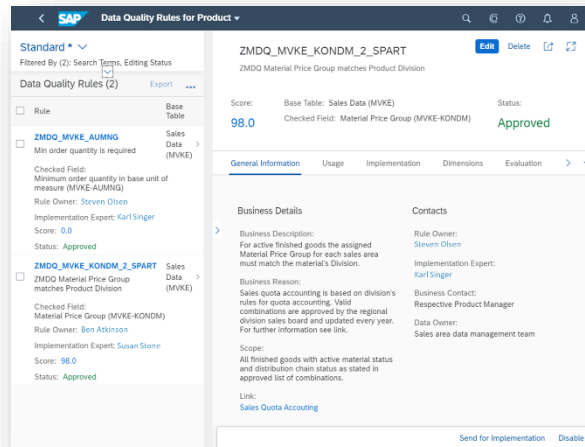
SAP Data Quality Rules for Product

Standard *
Filtered By (2): Search Terms, Editing Status

Data Quality Rules (2) Export

| Rule | Base Table |
|---|---|
| ZMDQ_MVKE_AUMNG Min order quantity is required | Sales Data (MVKE) |
| ZMDQ_MVKE_KONDM_2_SPART ZMDQ Material Price Group matches Product Division | Sales Data (MVKE) |

Checked Field: Minimum order quantity in base unit of measure (MVKE-AUMNG)
Rule Owner: Steven Olsen
Implementation Expert: Karl Singer
Score: 0.0
Status: Approved

Checked Field: Material Price Group (MVKE-KONDM)
Rule Owner: Ben Atkinson
Implementation Expert: Susan Stone
Score: 98.0
Status: Approved

ZMDQ_MVKE_KONDM_2_SPART
ZMDQ Material Price Group matches Product Division

Edit Delete

Score: 98.0
Base Table: Sales Data (MVKE)
Checked Field: Material Price Group (MVKE-KONDM)
Status: Approved

General Information Usage Implementation Dimensions Evaluation

Business Details

Business Description:
For active finished goods the assigned Material Price Group for each sales area must match the material's Division.

Business Reason:
Sales quota accounting is based on division's rules for quota accounting. Valid combinations are approved by the regional division sales board and updated every year. For further information see link.

Scope:
All finished goods with active material status and distribution chain status as stated in approved list of combinations.

Link:
Sales Quota Accouting

Contacts

Rule Owner:
Steven Olsen

Implementation Expert:
Karl Singer

Business Contact:
Respective Product Manager

Data Owner:
Sales area data management team

Send for Implementation Disable